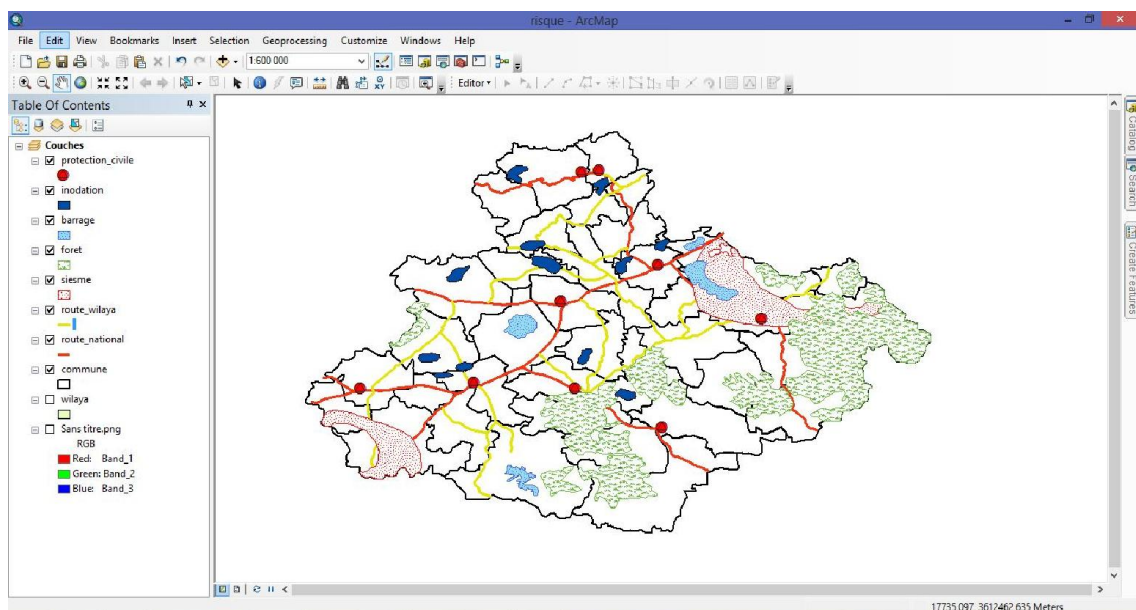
risque - ArcMap

File Edit View Bookmarks Insert Selection Geoprocessing Customize Windows Help

1:600 000

Editor▾

Table Of Contents

Couches
protection_civile
inodation
barrage
foret
siesme
route_wilaya
route_national
commune
wilaya
Sans titre.png
RGB
Red: Band_1
Green: Band_2
Blue: Band_3

Catalog
Search
Create Features

17735.097 3612462.635 Meters